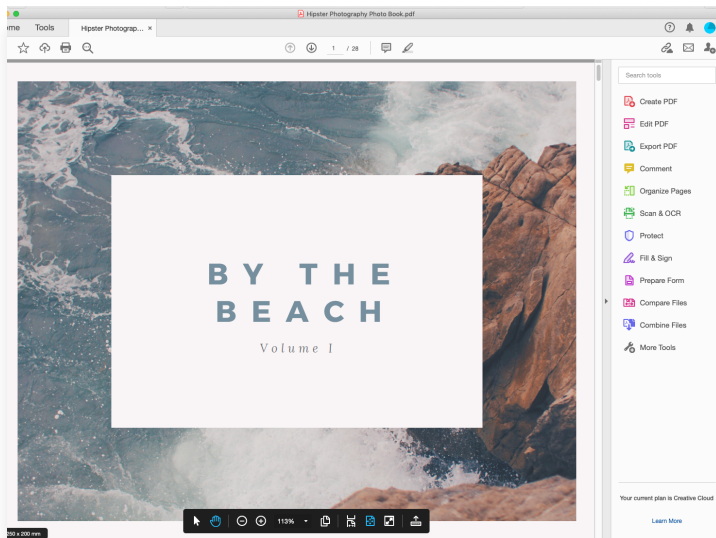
Hipster Photography Photo Book.pdf

ome Tools Hipster Photograp... ×

1 / 28

Search tools

Create PDF

Edit PDF

Export PDF

Comment

Organize Pages

Scan & OCR

Protect

Fill & Sign

Prepare Form

Compare Files

Combine Files

More Tools

BY THE BEACH

Volume I

113%

Your current plan is Creative Cloud

Learn More

250 x 200 mm